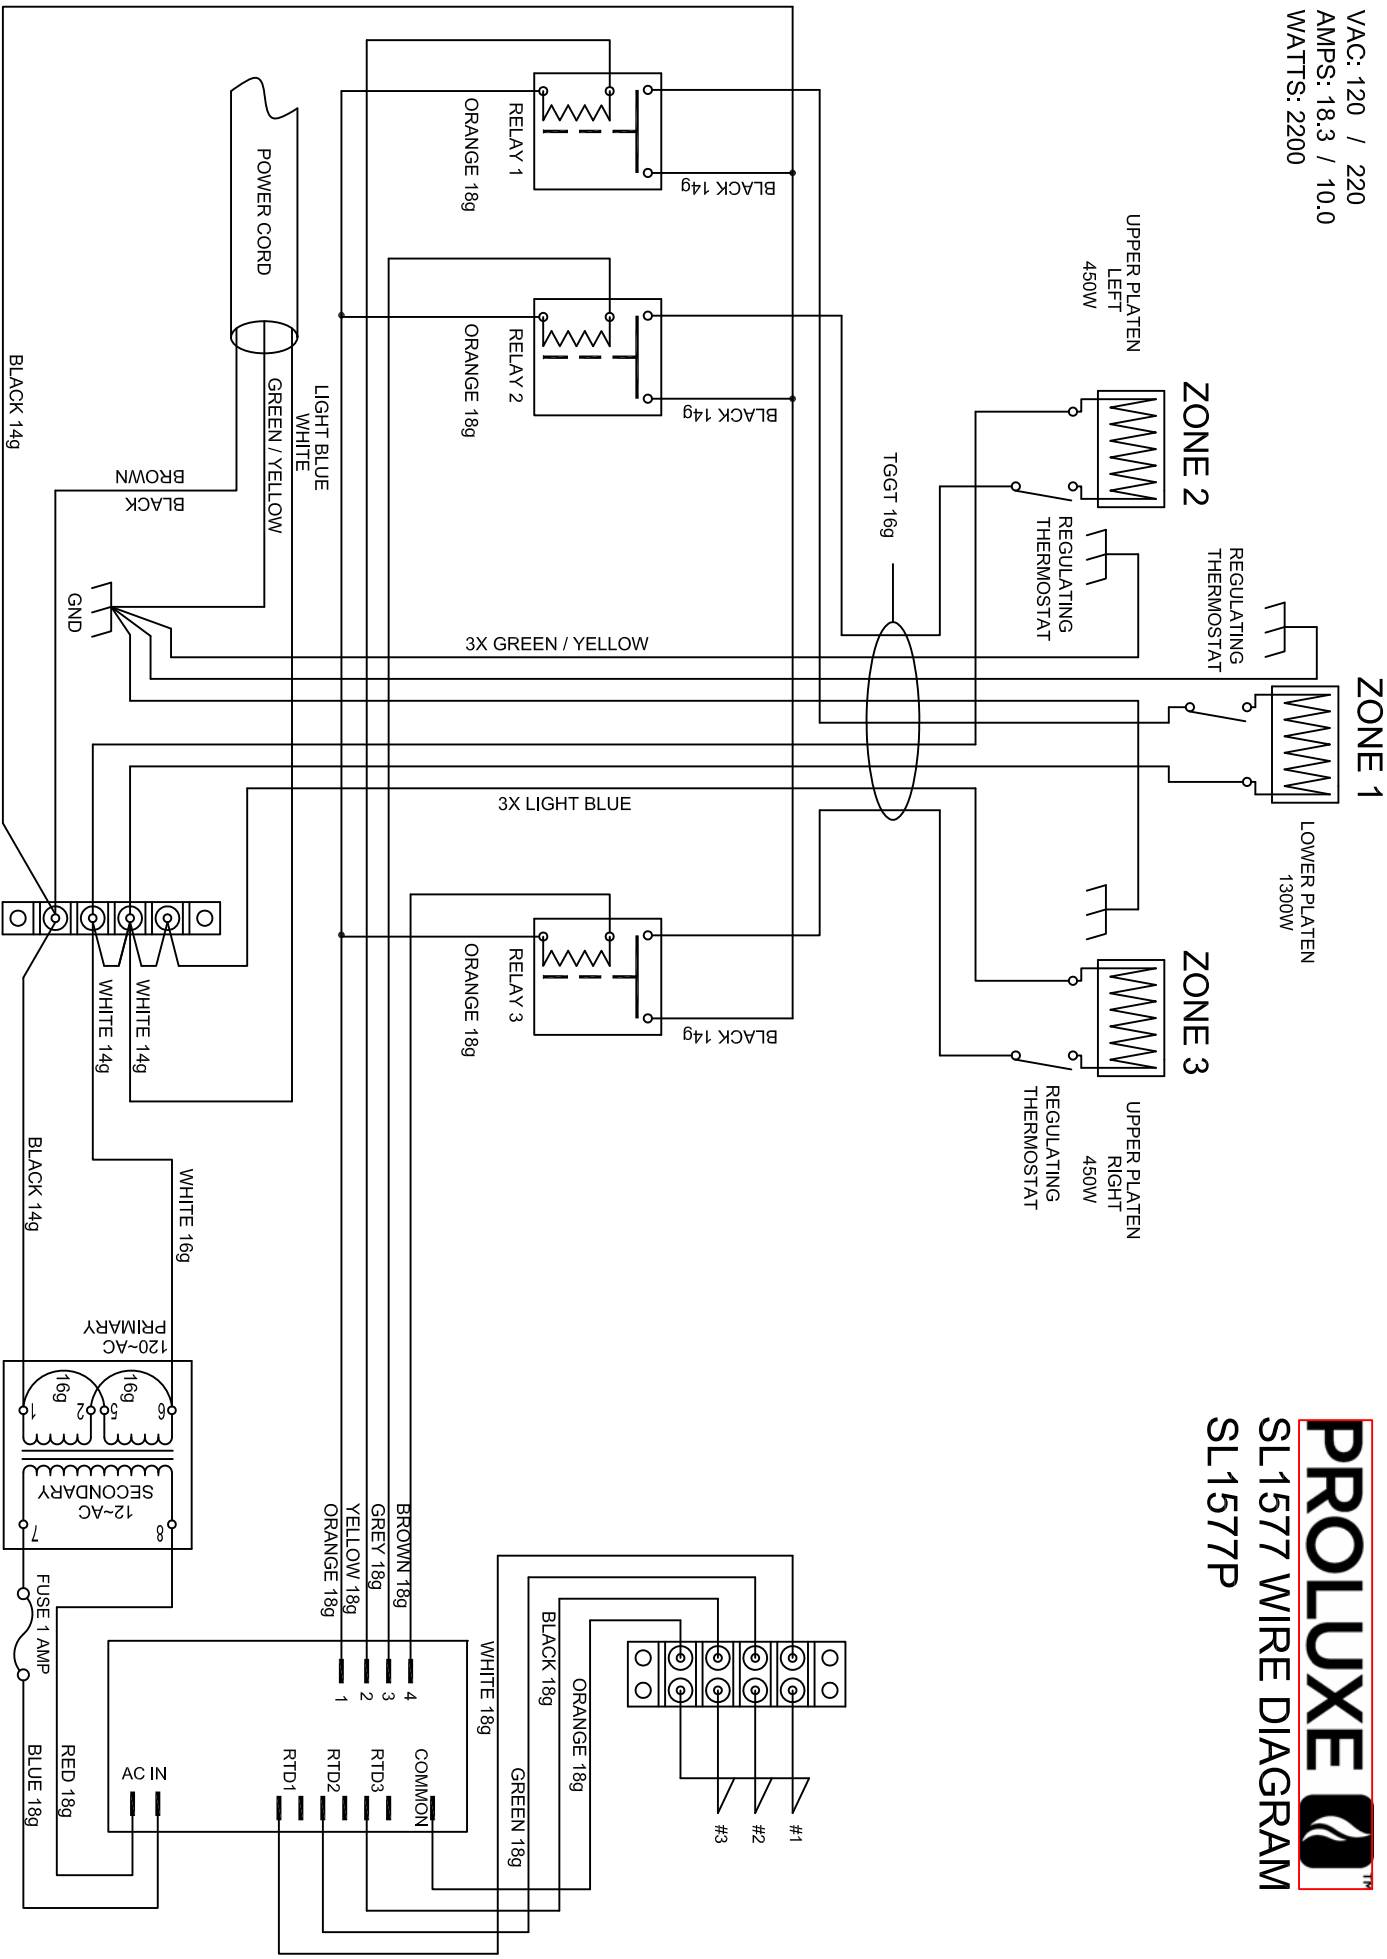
VAC: 120 / 220
AMPS: 18.3 / 10.0
WATTS: 2200

PROLUXE™
SL1577 WIRE DIAGRAM
SL1577P

ZONE 2
UPPER PLATEN LEFT 450W
REGULATING THERMOSTAT

ZONE 1
LOWER PLATEN 1300W
REGULATING THERMOSTAT

ZONE 3
UPPER PLATEN RIGHT 450W
REGULATING THERMOSTAT

RELAY 1
ORANGE 18g
BLACK 14g

RELAY 2
ORANGE 18g
BLACK 14g

RELAY 3
ORANGE 18g
BLACK 14g

POWER CORD
BROWN
BLACK
GREEN / YELLOW
LIGHT BLUE
WHITE
BLACK 14g
GND
TGGT 16g
3X GREEN / YELLOW
3X LIGHT BLUE
WHITE 14g
WHITE 14g
BLACK 14g
WHITE 16g

120~AC PRIMARY
16g
16g
1 2 5 6
12~AC SECONDARY
7 8
FUSE 1 AMP
RED 18g
BLUE 18g
AC IN

BROWN 18g
GREY 18g
YELLOW 18g
ORANGE 18g
1 2 3 4
RTD1
RTD2
RTD3
COMMON
WHITE 18g
BLACK 18g
ORANGE 18g
GREEN 18g
#1
#2
#3